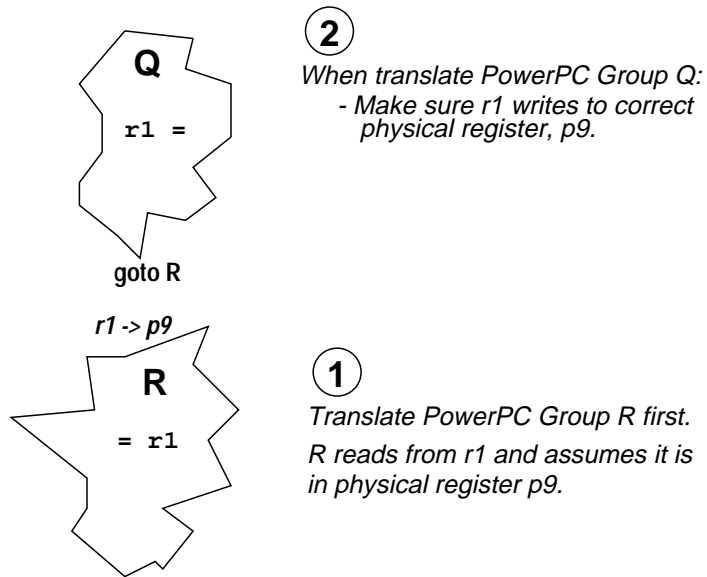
Q

r1 =

goto R

2

When translate PowerPC Group Q:
- Make sure r1 writes to correct physical register, p9.

r1 -> p9

R

= r1

1

Translate PowerPC Group R first.

R reads from r1 and assumes it is in physical register p9.